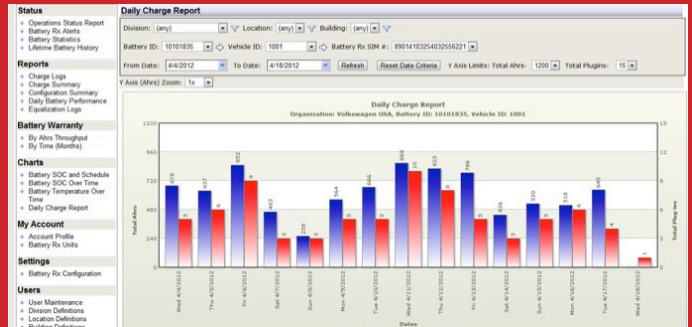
Status
Operations Status Report
Battery Rx Alerts
Battery Statistics
Lifetime Battery History

Reports
Charge Logs
Charge Summary
Configuration Summary
Daily Battery Performance
Equalization Logs

Battery Warranty
By Ahrs Throughput
By Time (Months)

Charts
Battery SOC and Schedule
Battery SOC Over Time
Battery Temperature Over Time
Daily Charge Report

My Account
Account Profile
Battery Rx Units

Settings
Battery Rx Configuration

Users
User Maintenance
Division Definitions
Location Definitions
Building Definitions

Daily Charge Report

Division: (any) Location: (any) Building: (any)
Battery ID: 10101835 Vehicle ID: 1001 Battery Rx SIM #: 89014103254032556221
From Date: 4/4/2012 To Date: 4/18/2012 Refresh Reset Date Criteria Y Axis Limits: Total Ahrs- 1200 Total Plugins- 15
Y Axis (Ahrs) Zoom: 1x

Daily Charge Report
Organization: Volkswagen USA, Battery ID: 10101835, Vehicle ID: 1001

1200
960
720
480
240
0

15
12
9
6
3
0

Total Ahrs
Total Plug ins

678 5
637 6
852 9
463 3
259 3
544 5
666 5
869 10
823 8
786 5
436 3
530 5
518 6
645 4
1

Wed 4/4/2012
Thu 4/5/2012
Fri 4/6/2012
Sat 4/7/2012
Sun 4/8/2012
Mon 4/9/2012
Tue 4/10/2012
Wed 4/11/2012
Thu 4/12/2012
Fri 4/13/2012
Sat 4/14/2012
Sun 4/15/2012
Mon 4/16/2012
Tue 4/17/2012
Wed 4/18/2012

Dates